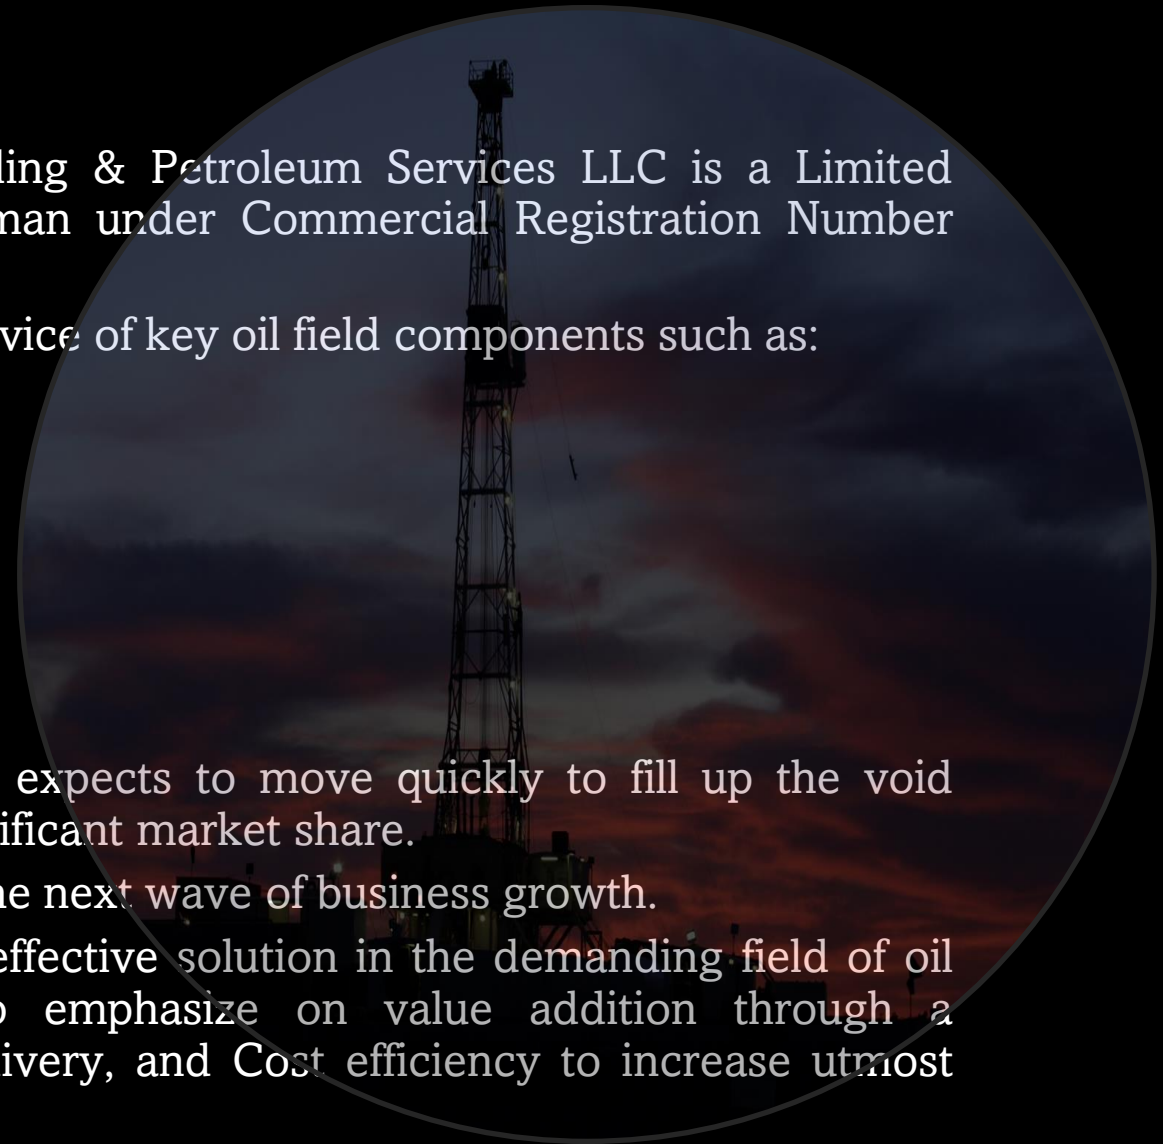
ling & Petroleum Services LLC is a Limited man under Commercial Registration Number

vice of key oil field components such as:

expects to move quickly to fill up the void ificant market share.

ne next wave of business growth.

effective solution in the demanding field of oil emphasize on value addition through a ivery, and Cost efficiency to increase utmost